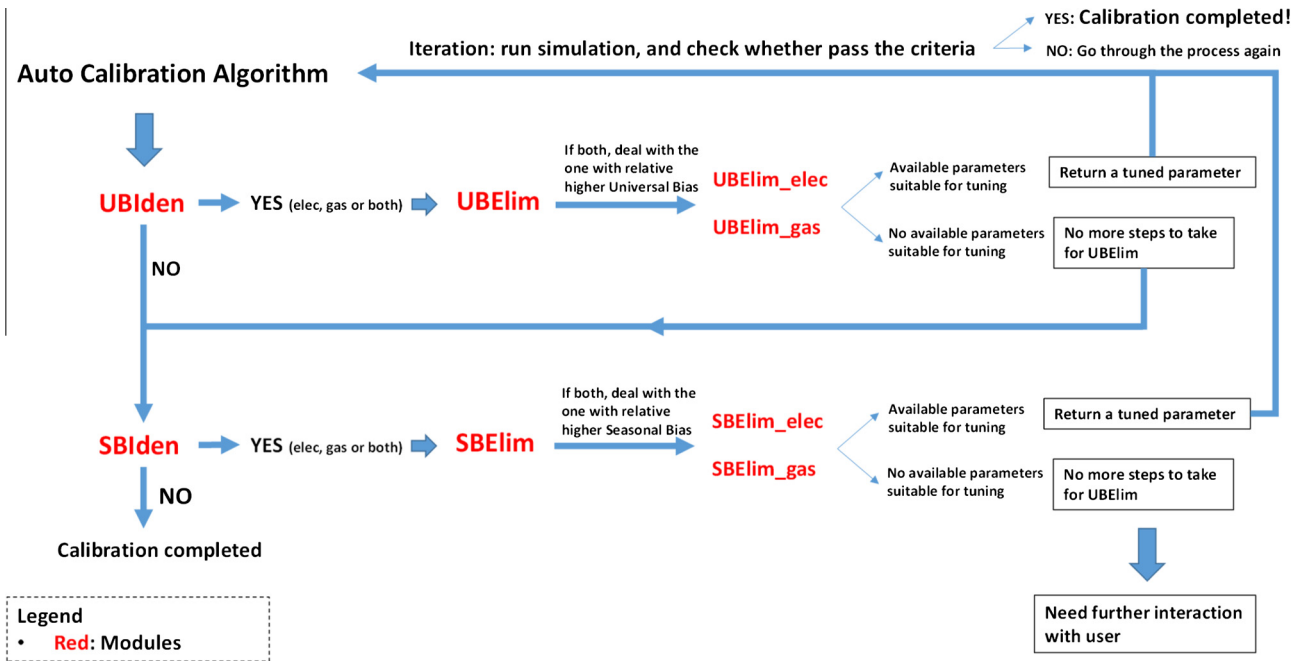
YES: Calibration completed!
NO: Go through the process again

Iteration: run simulation, and check whether pass the criteria

Auto Calibration Algorithm

UBIden

YES (elec, gas or both)

UBElim

If both, deal with the one with relative higher Universal Bias

UBElim_elec

UBElim_gas

Available parameters suitable for tuning

No available parameters suitable for tuning

Return a tuned parameter

No more steps to take for UBElim

NO

SBIden

YES (elec, gas or both)

SBElim

If both, deal with the one with relative higher Seasonal Bias

SBElim_elec

SBElim_gas

Available parameters suitable for tuning

No available parameters suitable for tuning

Return a tuned parameter

No more steps to take for UBElim

NO

Calibration completed

Need further interaction with user

Legend
• Red: Modules